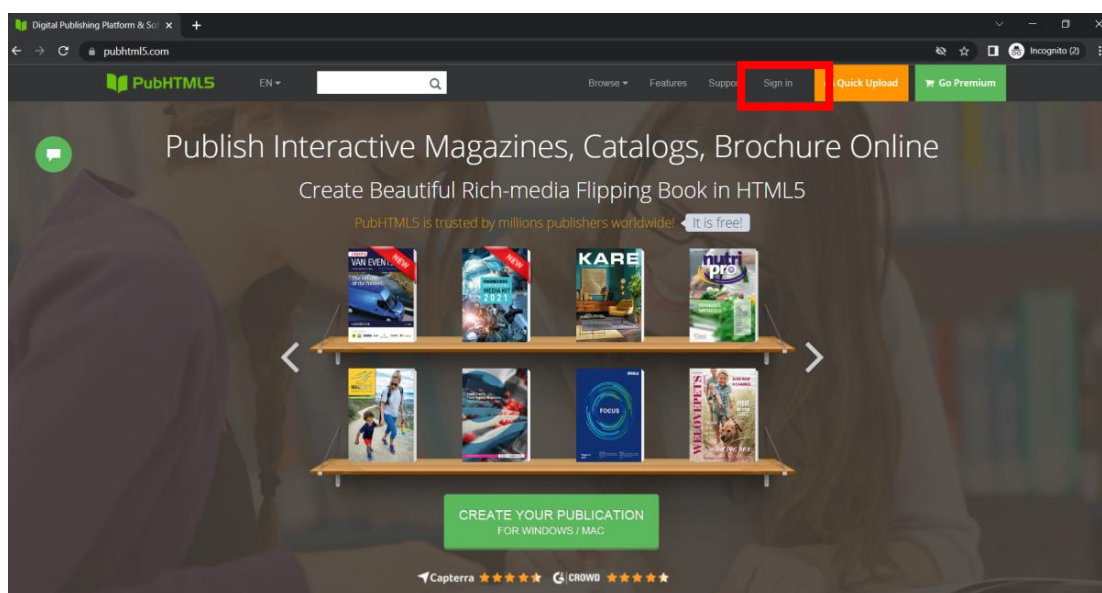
Digital Publishing Platform & So

pubhtml5.com

Incognito (2)

PubHTML5 EN

Browse Features Suppo Sign in Quick Upload Go Premium

Publish Interactive Magazines, Catalogs, Brochure Online

Create Beautiful Rich-media Flipping Book in HTML5

PubHTML5 is trusted by millions publishers worldwide! It is free!

VAN EVENT NEW

MEDIA KIT 2021 NEW

KARE

nutri pro

FOCUS

WELOVEPETS

CREATE YOUR PUBLICATION
FOR WINDOWS / MAC

Capterra G CROWD